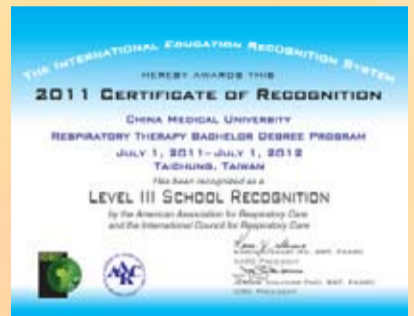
The International Education Recognition System

hereby awards this

2011 Certificate of Recognition

China Medical University
Respiratory Therapy Bachelor Degree Program
July 1, 2011 – July 1, 2012
Taichung, Taiwan

has been recognized as a

Level III School Recognition

by the American Association for Respiratory Care
and the International Council for Respiratory Care

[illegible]
AARC President
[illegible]
ICRC President